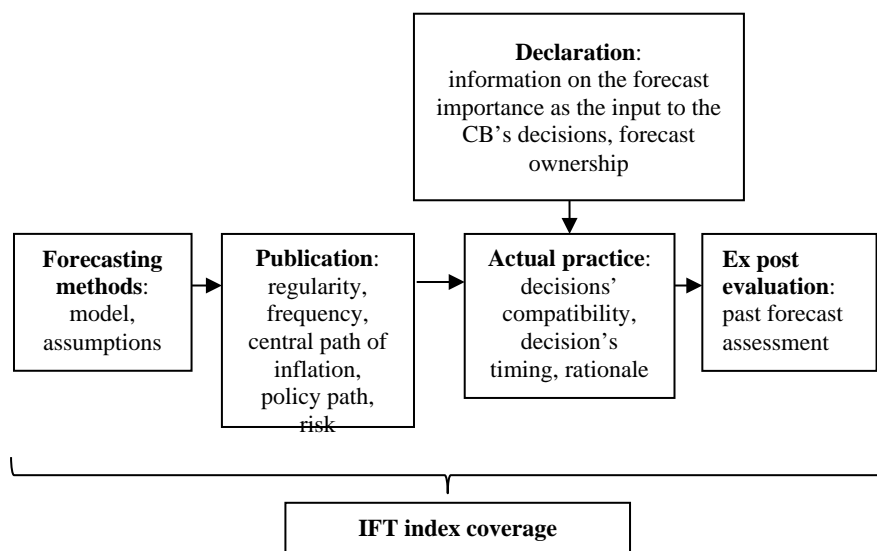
**Declaration**: information on the forecast importance as the input to the CB's decisions, forecast ownership

**Forecasting methods**: model, assumptions

**Publication**: regularity, frequency, central path of inflation, policy path, risk

**Actual practice**: decisions' compatibility, decision's timing, rationale

**Ex post evaluation**: past forecast assessment

**IFT index coverage**